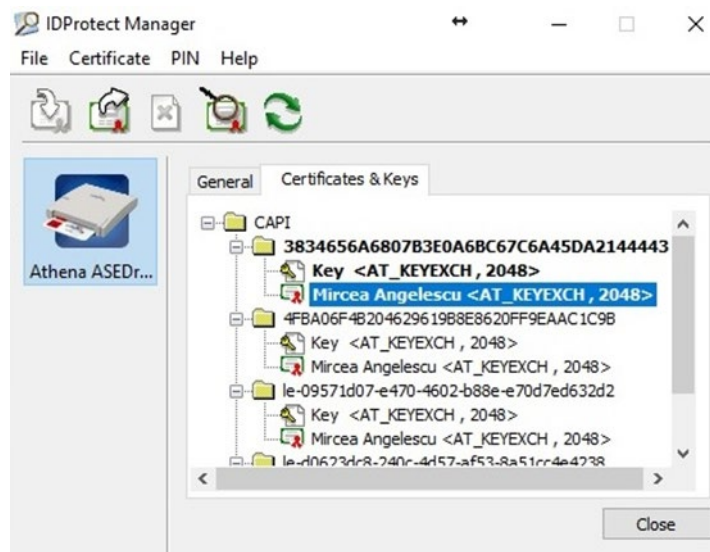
IDProtect Manager

File Certificate PIN Help

Athena ASEDr...

General Certificates & Keys

CAPI
3834656A6807B3E0A6BC67C6A45DA2144443
Key <AT_KEYEXCH , 2048>
Mircea Angelescu <AT_KEYEXCH , 2048>
4FBA06F4B204629619B8E8620FF9EAAC1C9B
Key <AT_KEYEXCH , 2048>
Mircea Angelescu <AT_KEYEXCH , 2048>
le-09571d07-e470-4602-b88e-e70d7ed632d2
Key <AT_KEYEXCH , 2048>
Mircea Angelescu <AT_KEYEXCH , 2048>
le-d0623dc8-240c-4d57-af53-8a51cc4e4238

Close